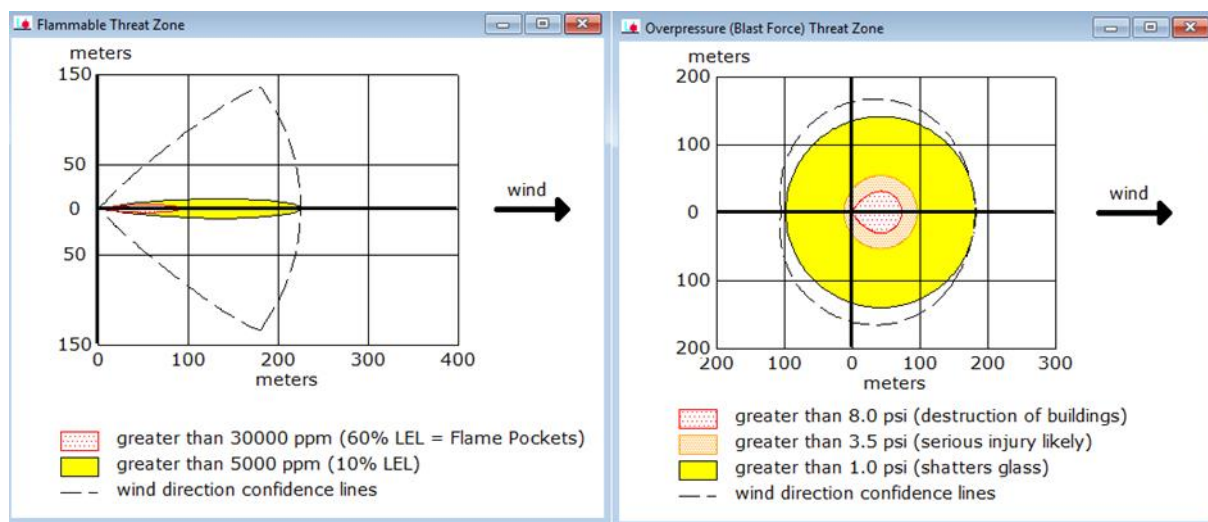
Flammable Threat Zone

meters

150

50

0

50

150

0 100 200 300 400

meters

wind

greater than 30000 ppm (60% LEL = Flame Pockets)

greater than 5000 ppm (10% LEL)

wind direction confidence lines

Overpressure (Blast Force) Threat Zone

meters

200

100

0

100

200

200 100 0 100 200 300

meters

wind

greater than 8.0 psi (destruction of buildings)

greater than 3.5 psi (serious injury likely)

greater than 1.0 psi (shatters glass)

wind direction confidence lines